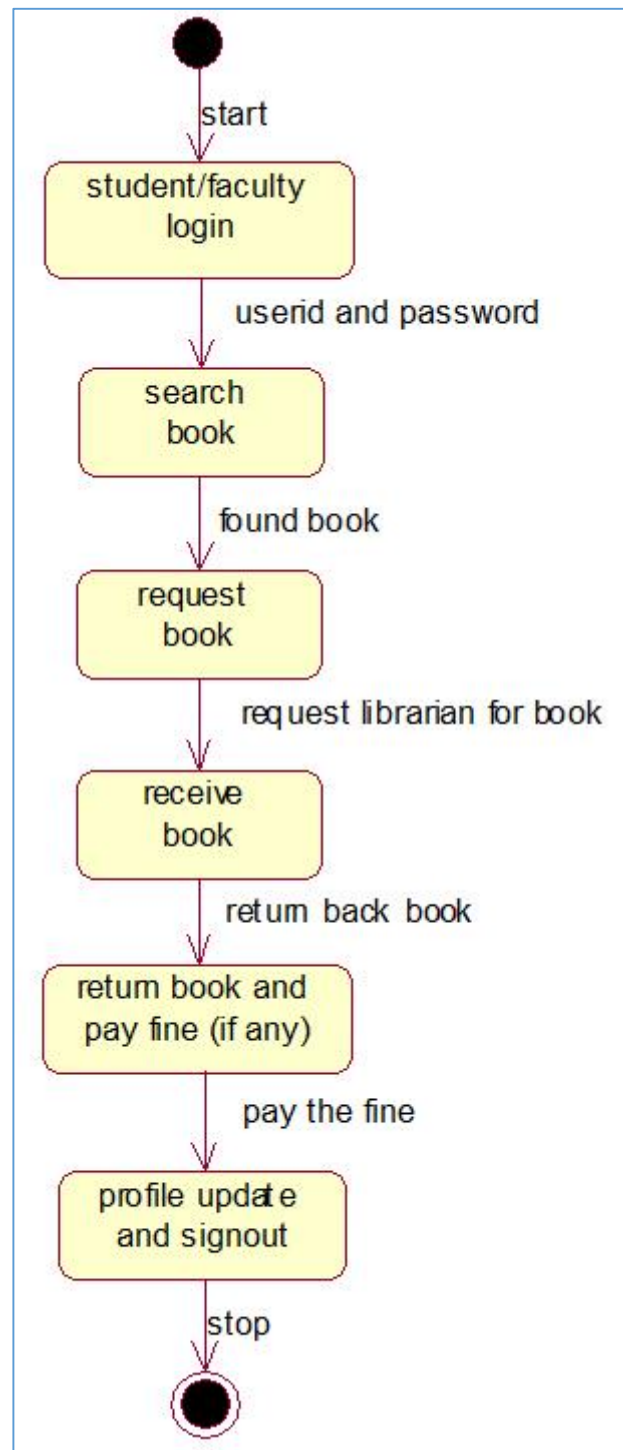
start

student/faculty login

userid and password

search book

found book

request book

request librarian for book

receive book

return back book

return book and pay fine (if any)

pay the fine

profile update and signout

stop